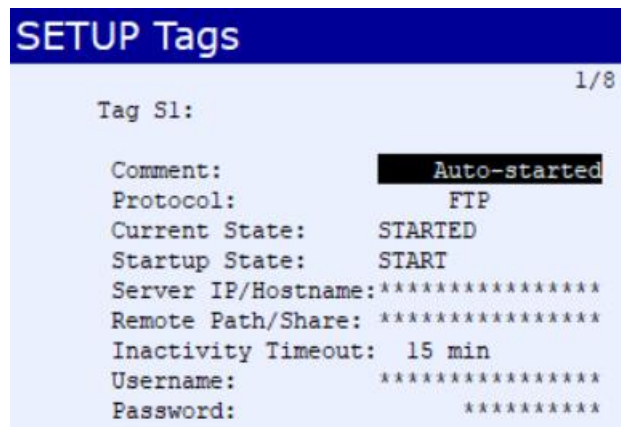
SETUP Tags

1/8

Tag S1:

Comment: Auto-started
Protocol: FTP
Current State: STARTED
Startup State: START
Server IP/Hostname:****************
Remote Path/Share: ****************
Inactivity Timeout: 15 min
Username: ****************
Password: **********